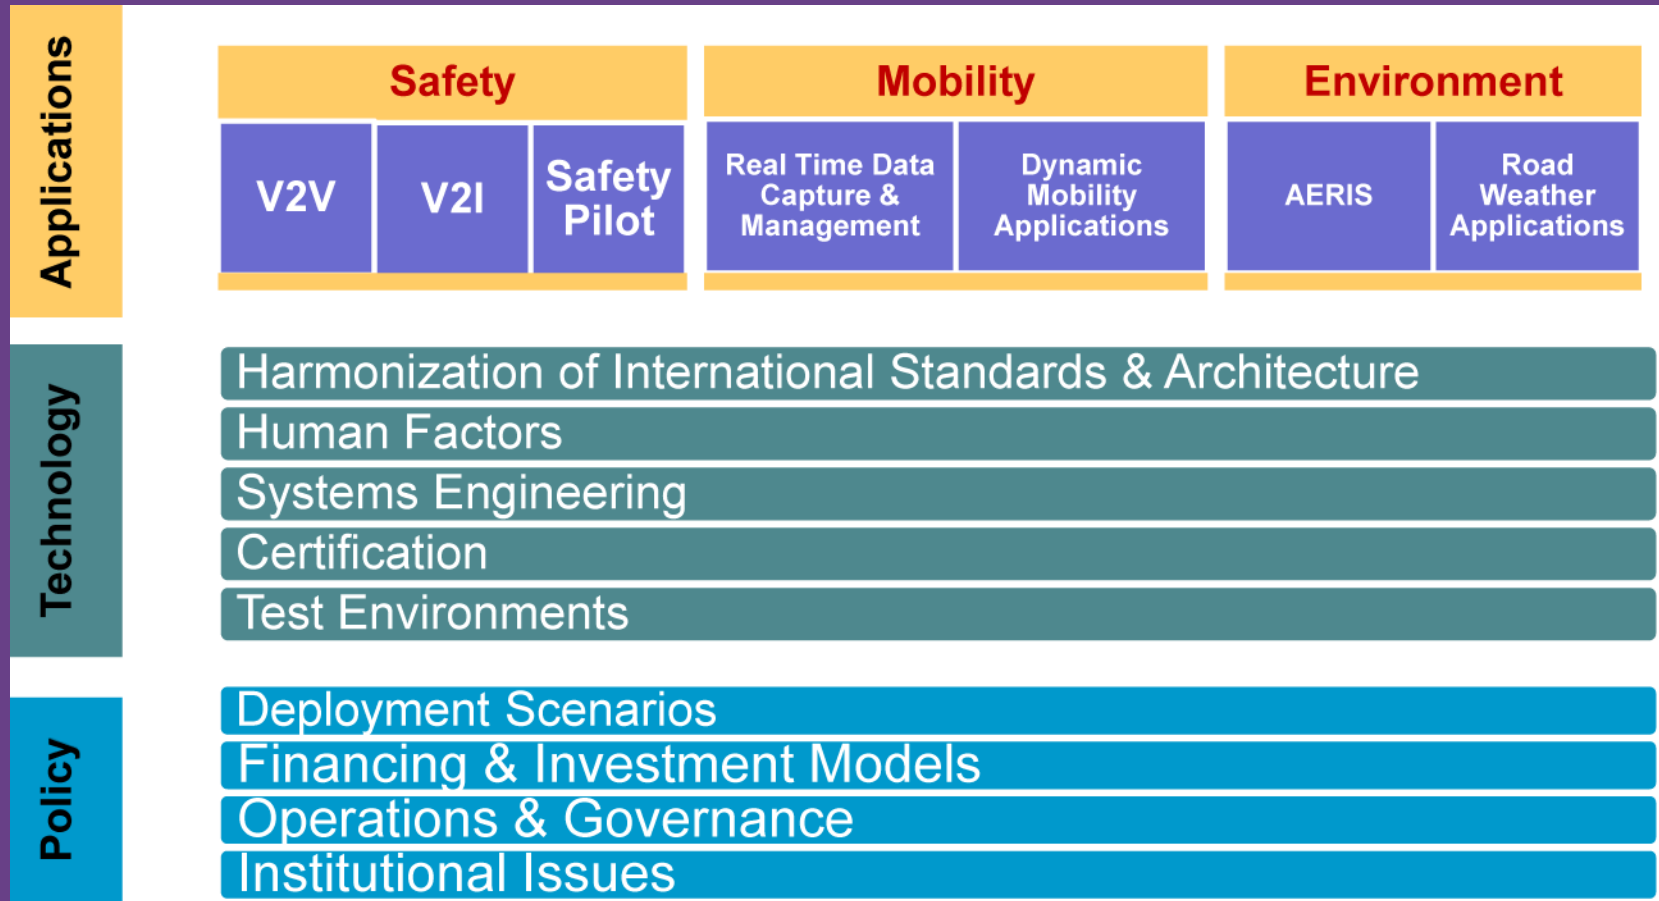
Applications

Safety

V2V

V2I

Safety Pilot

Mobility

Real Time Data Capture & Management

Dynamic Mobility Applications

Environment

AERIS

Road Weather Applications

Technology

Harmonization of International Standards & Architecture

Human Factors

Systems Engineering

Certification

Test Environments

Policy

Deployment Scenarios

Financing & Investment Models

Operations & Governance

Institutional Issues